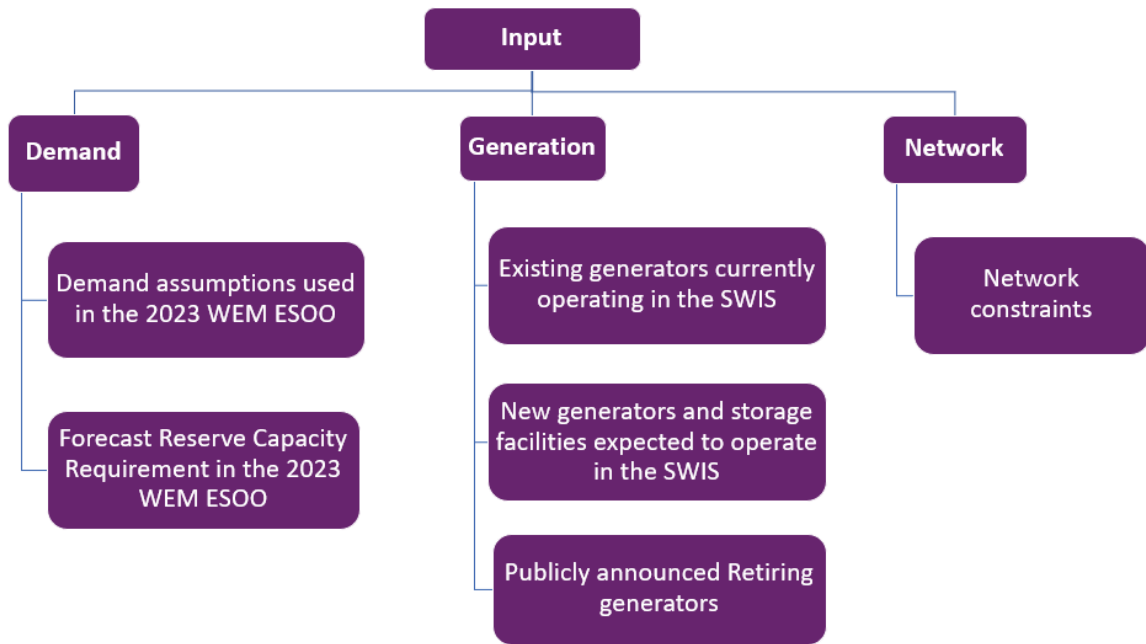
Input

Demand

Demand assumptions used in the 2023 WEM ESOO

Forecast Reserve Capacity Requirement in the 2023 WEM ESOO

Generation

Existing generators currently operating in the SWIS

New generators and storage facilities expected to operate in the SWIS

Publicly announced Retiring generators

Network

Network constraints